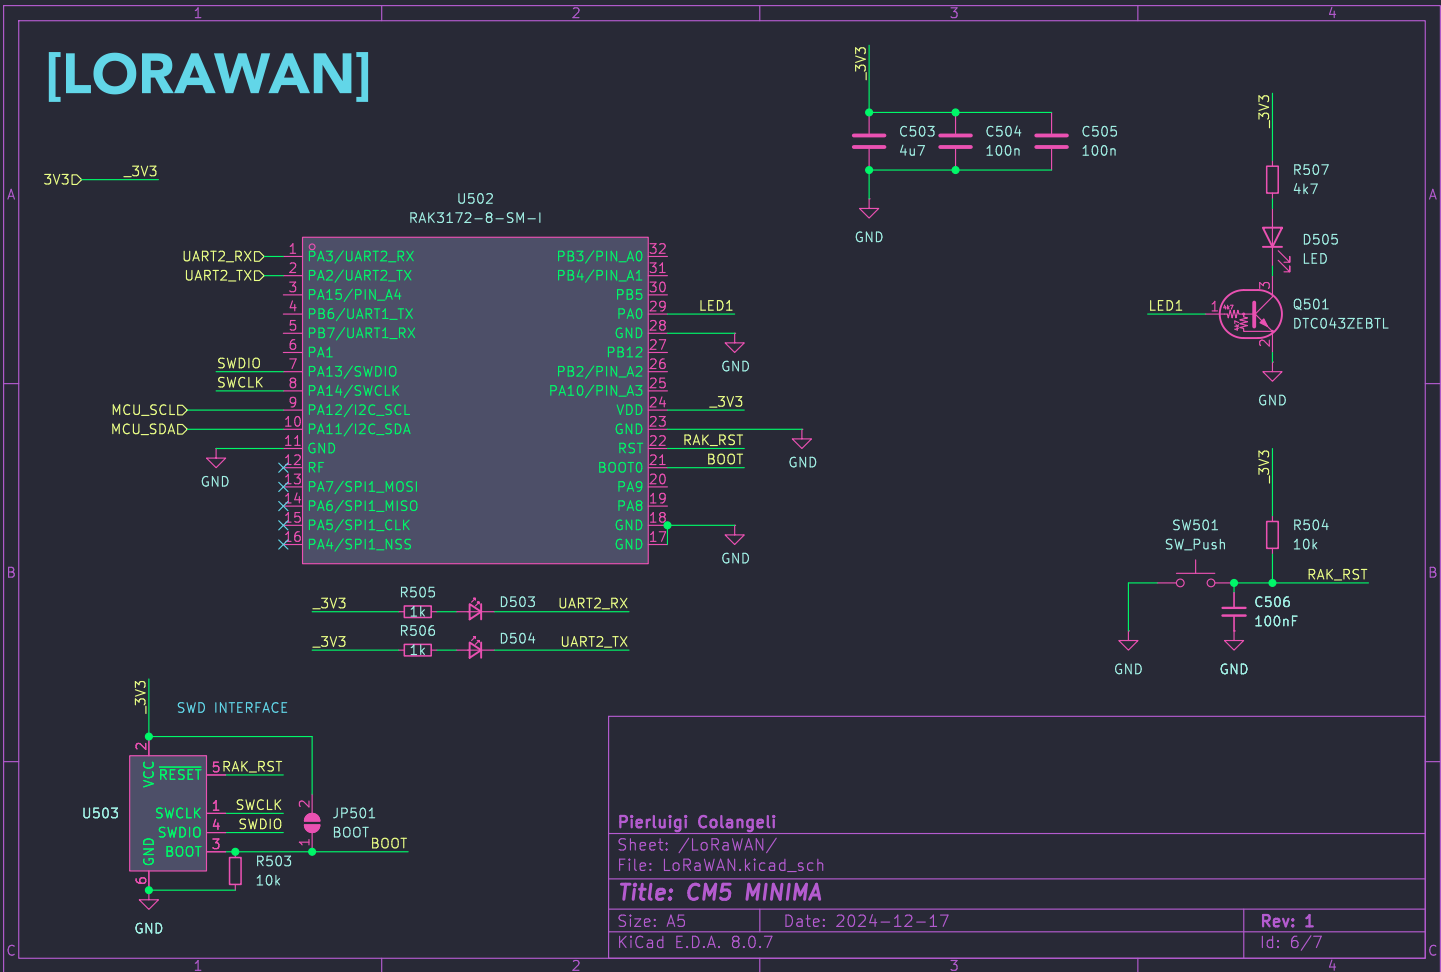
1 2 3 4

A

B

C

[LORAWAN]

3V3 _3V3

U502
RAK3172-8-SM-I

| | | | |
|---|---|---|---|
| UART2_RX 1 | PA3/UART2_RX | PB3/PIN_A0 | 32 |
| UART2_TX 2 | PA2/UART2_TX | PB4/PIN_A1 | 31 |
| 3 | PA15/PIN_A4 | PB5 | 30 |
| 4 | PB6/UART1_TX | PA0 | 29 LED1 |
| 5 | PB7/UART1_RX | GND | 28 |
| 6 | PA1 | PB12 | 27 |
| SWDIO 7 | PA13/SWDIO | PB2/PIN_A2 | 26 |
| SWCLK 8 | PA14/SWCLK | PA10/PIN_A3 | 25 |
| MCU_SCL 9 | PA12/I2C_SCL | VDD | 24 _3V3 |
| MCU_SDA 10 | PA11/I2C_SDA | GND | 23 |
| 11 | GND | RST | 22 RAK_RST |
| 12 | RF | BOOT0 | 21 BOOT |
| 13 | PA7/SPI1_MOSI | PA9 | 20 |
| 14 | PA6/SPI1_MISO | PA8 | 19 |
| 15 | PA5/SPI1_CLK | GND | 18 |
| 16 | PA4/SPI1_NSS | GND | 17 |

GND GND GND GND

_3V3 C503 4u7 C504 100n C505 100n GND

_3V3 R507 4k7 D505 LED LED1 1 3 2 Q501 DTC043ZEBTL GND

_3V3 R504 10k SW501 SW_Push RAK_RST C506 100nF GND GND

_3V3 R505 1k D503 UART2_RX
_3V3 R506 1k D504 UART2_TX

_3V3 SWD INTERFACE
U503 2 VCC RESET 5 RAK_RST
SWCLK 1 SWCLK
SWDIO 4 SWDIO
GND BOOT 3
6
JP501 BOOT 2 1 BOOT
R503 10k
GND

Pierluigi Colangeli
Sheet: /LoRaWAN/
File: LoRaWAN.kicad_sch
Title: CM5 MINIMA
Size: A5 Date: 2024-12-17 Rev: 1
KiCad E.D.A. 8.0.7 Id: 6/7